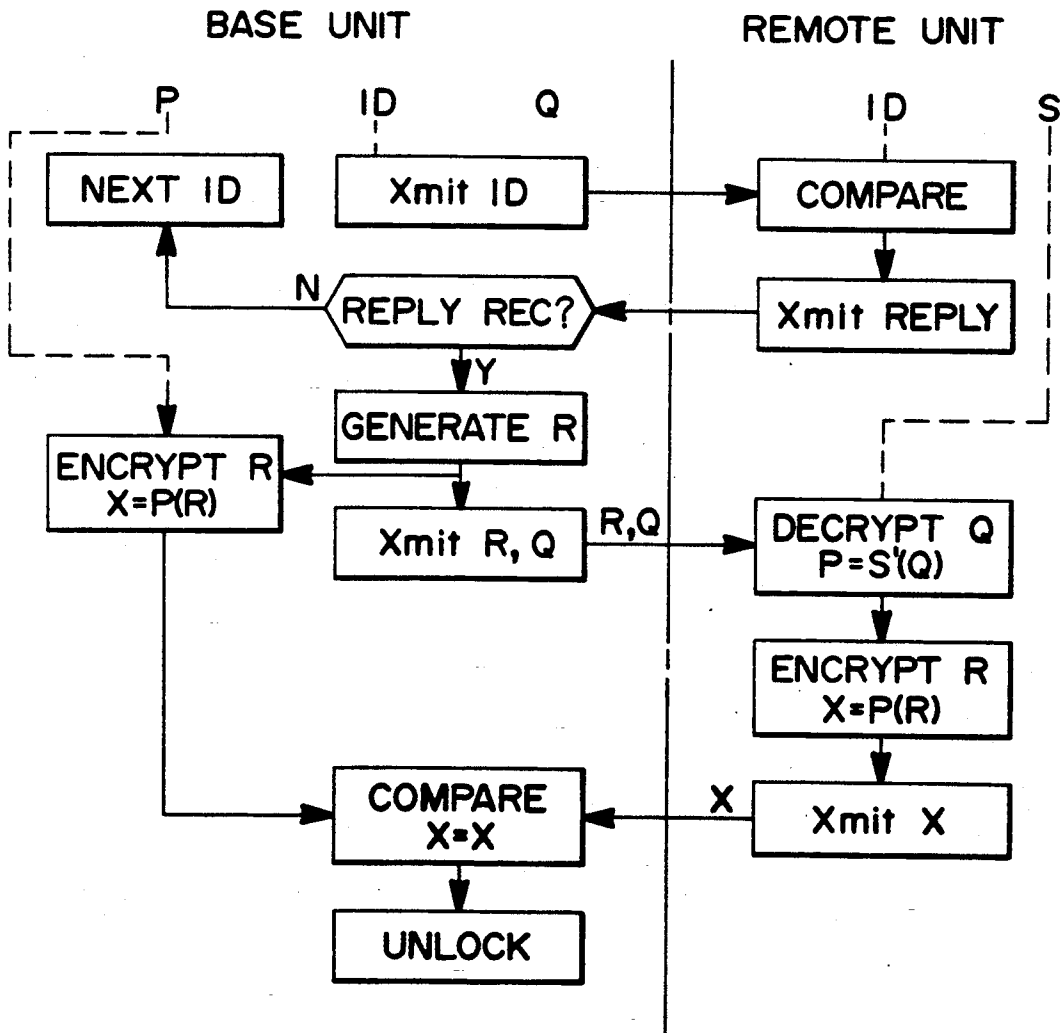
BASE UNIT

REMOTE UNIT

P

ID

Q

ID

S

NEXT ID

Xmit ID

COMPARE

N

REPLY REC?

Xmit REPLY

Y

GENERATE R

ENCRYPT R
X=P(R)

Xmit R, Q

R,Q

DECRYPT Q
$P=S'(Q)$

ENCRYPT R
X=P(R)

COMPARE
X=X

X

Xmit X

UNLOCK